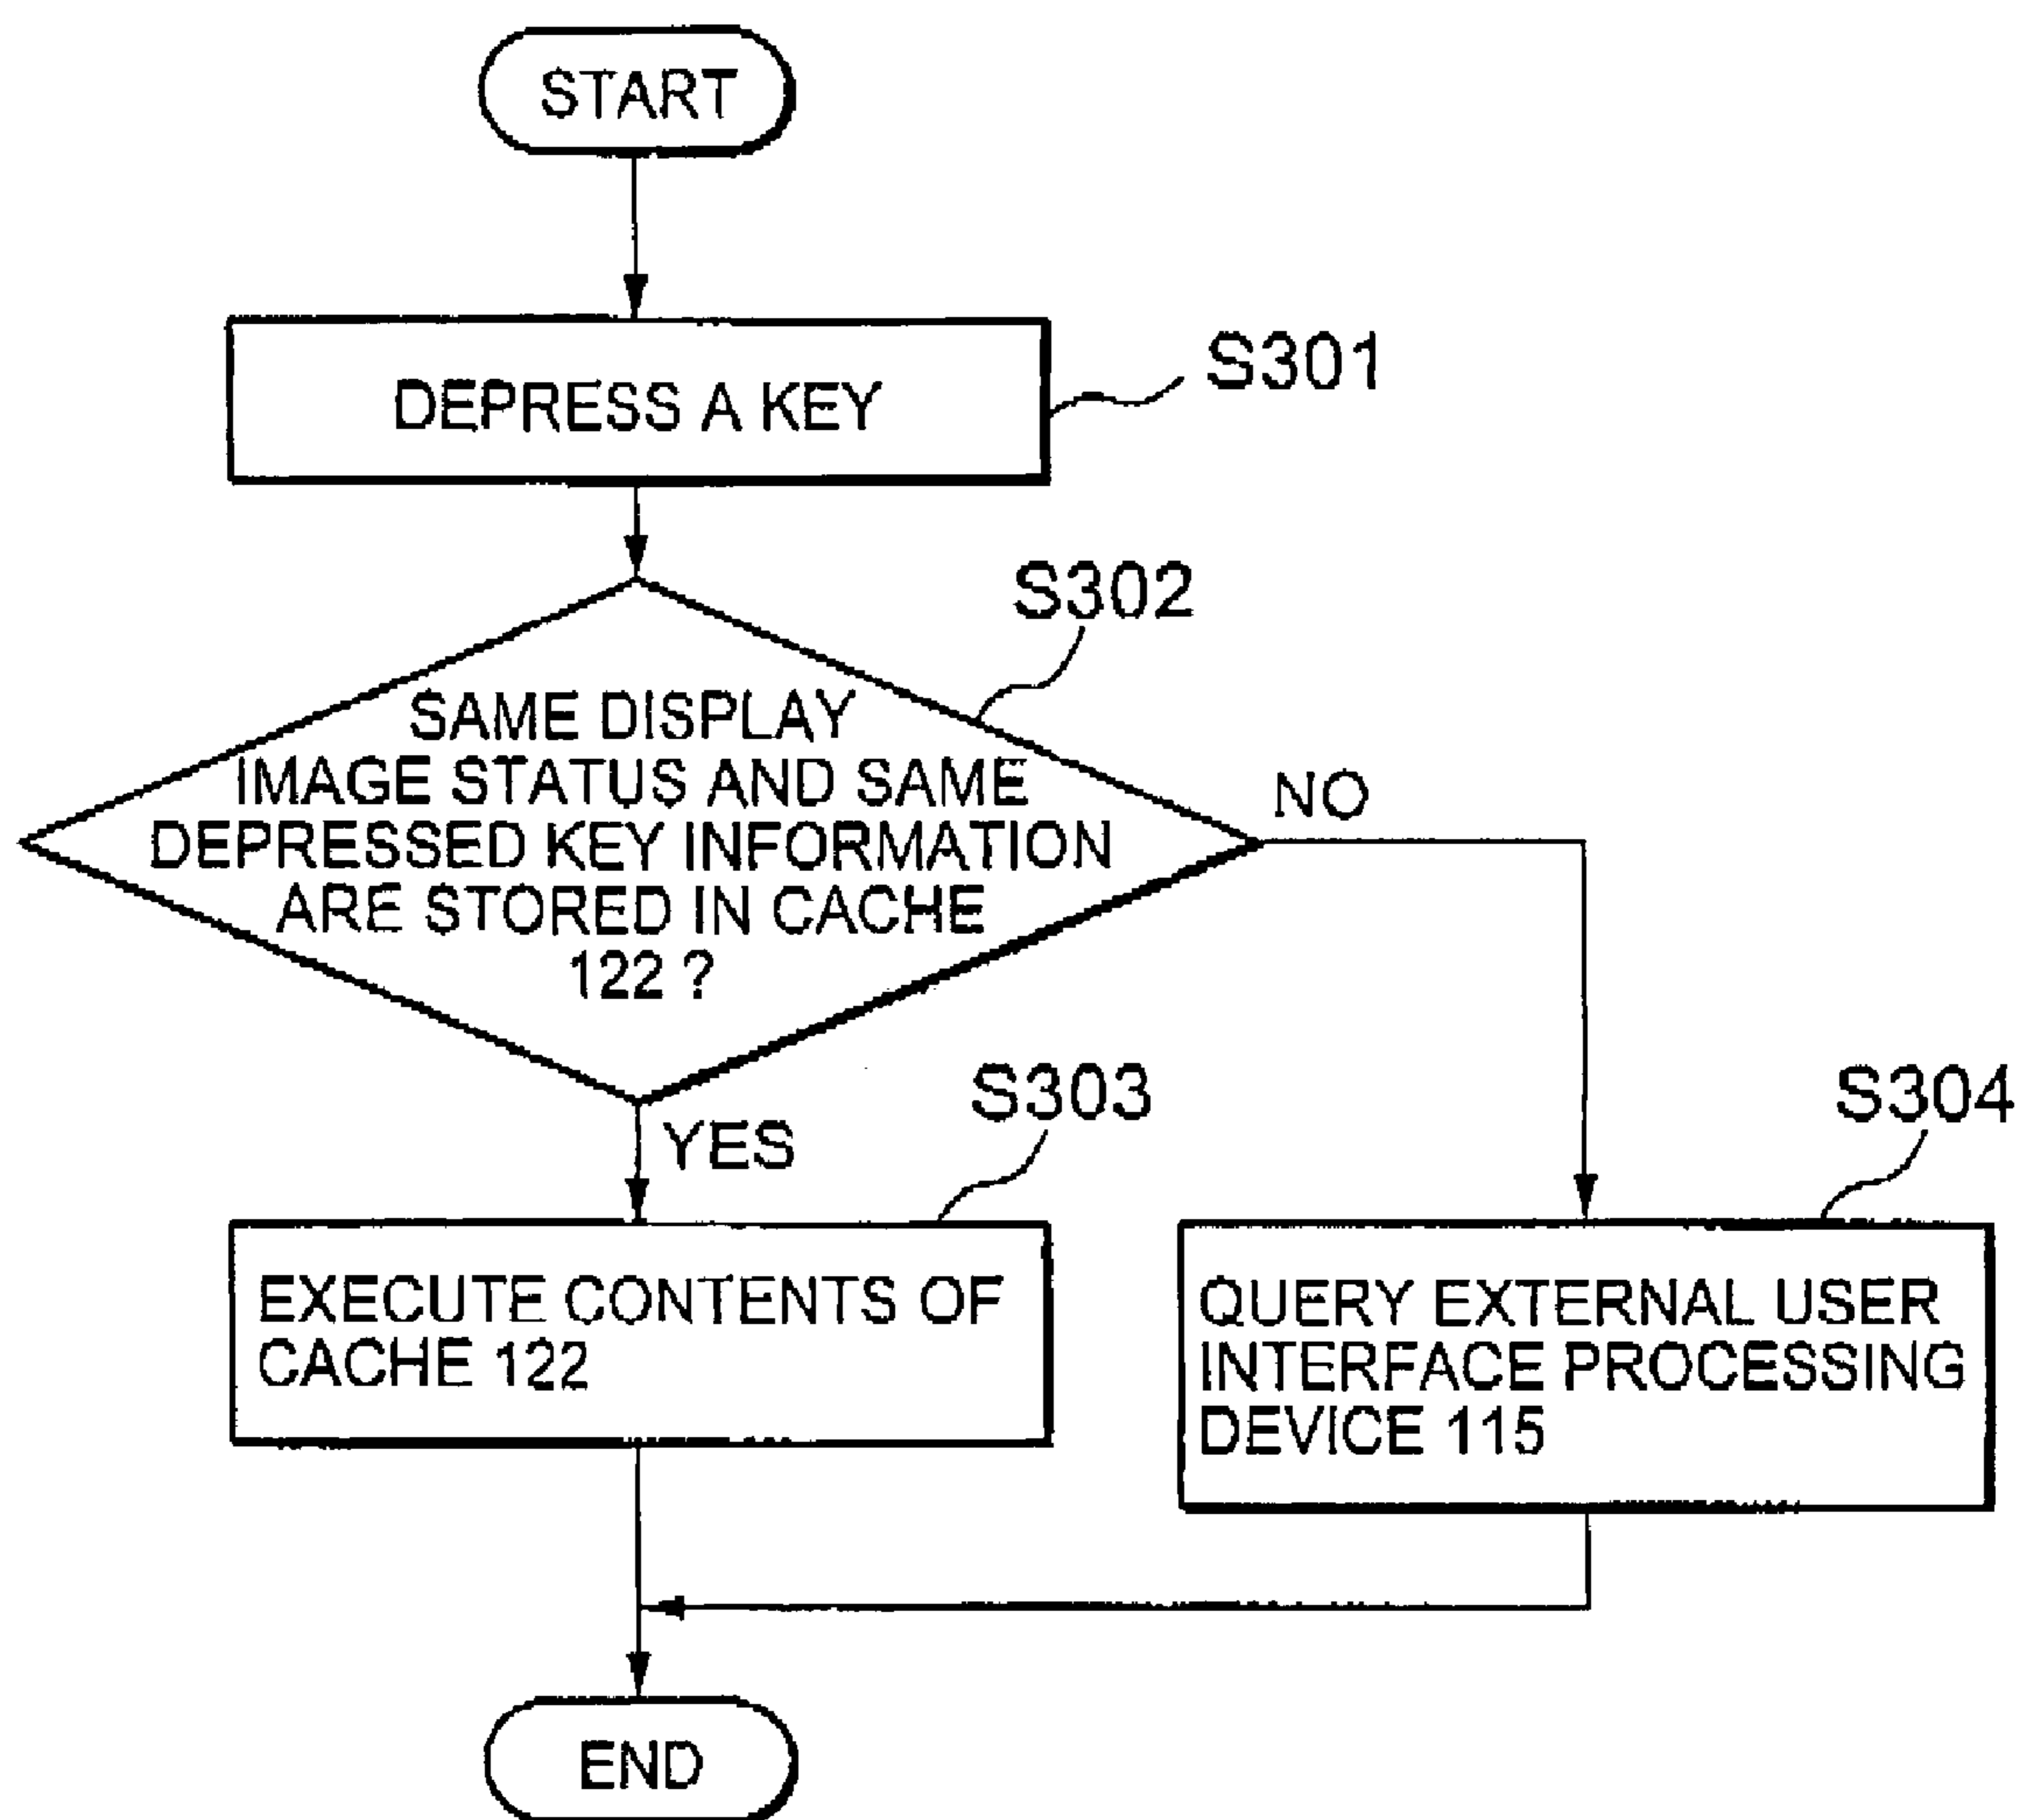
START

DEPRESS A KEY

S301

S302

SAME DISPLAY IMAGE STATUS AND SAME DEPRESSED KEY INFORMATION ARE STORED IN CACHE 122 ?

NO

YES

S303

S304

EXECUTE CONTENTS OF CACHE 122

QUERY EXTERNAL USER INTERFACE PROCESSING DEVICE 115

END